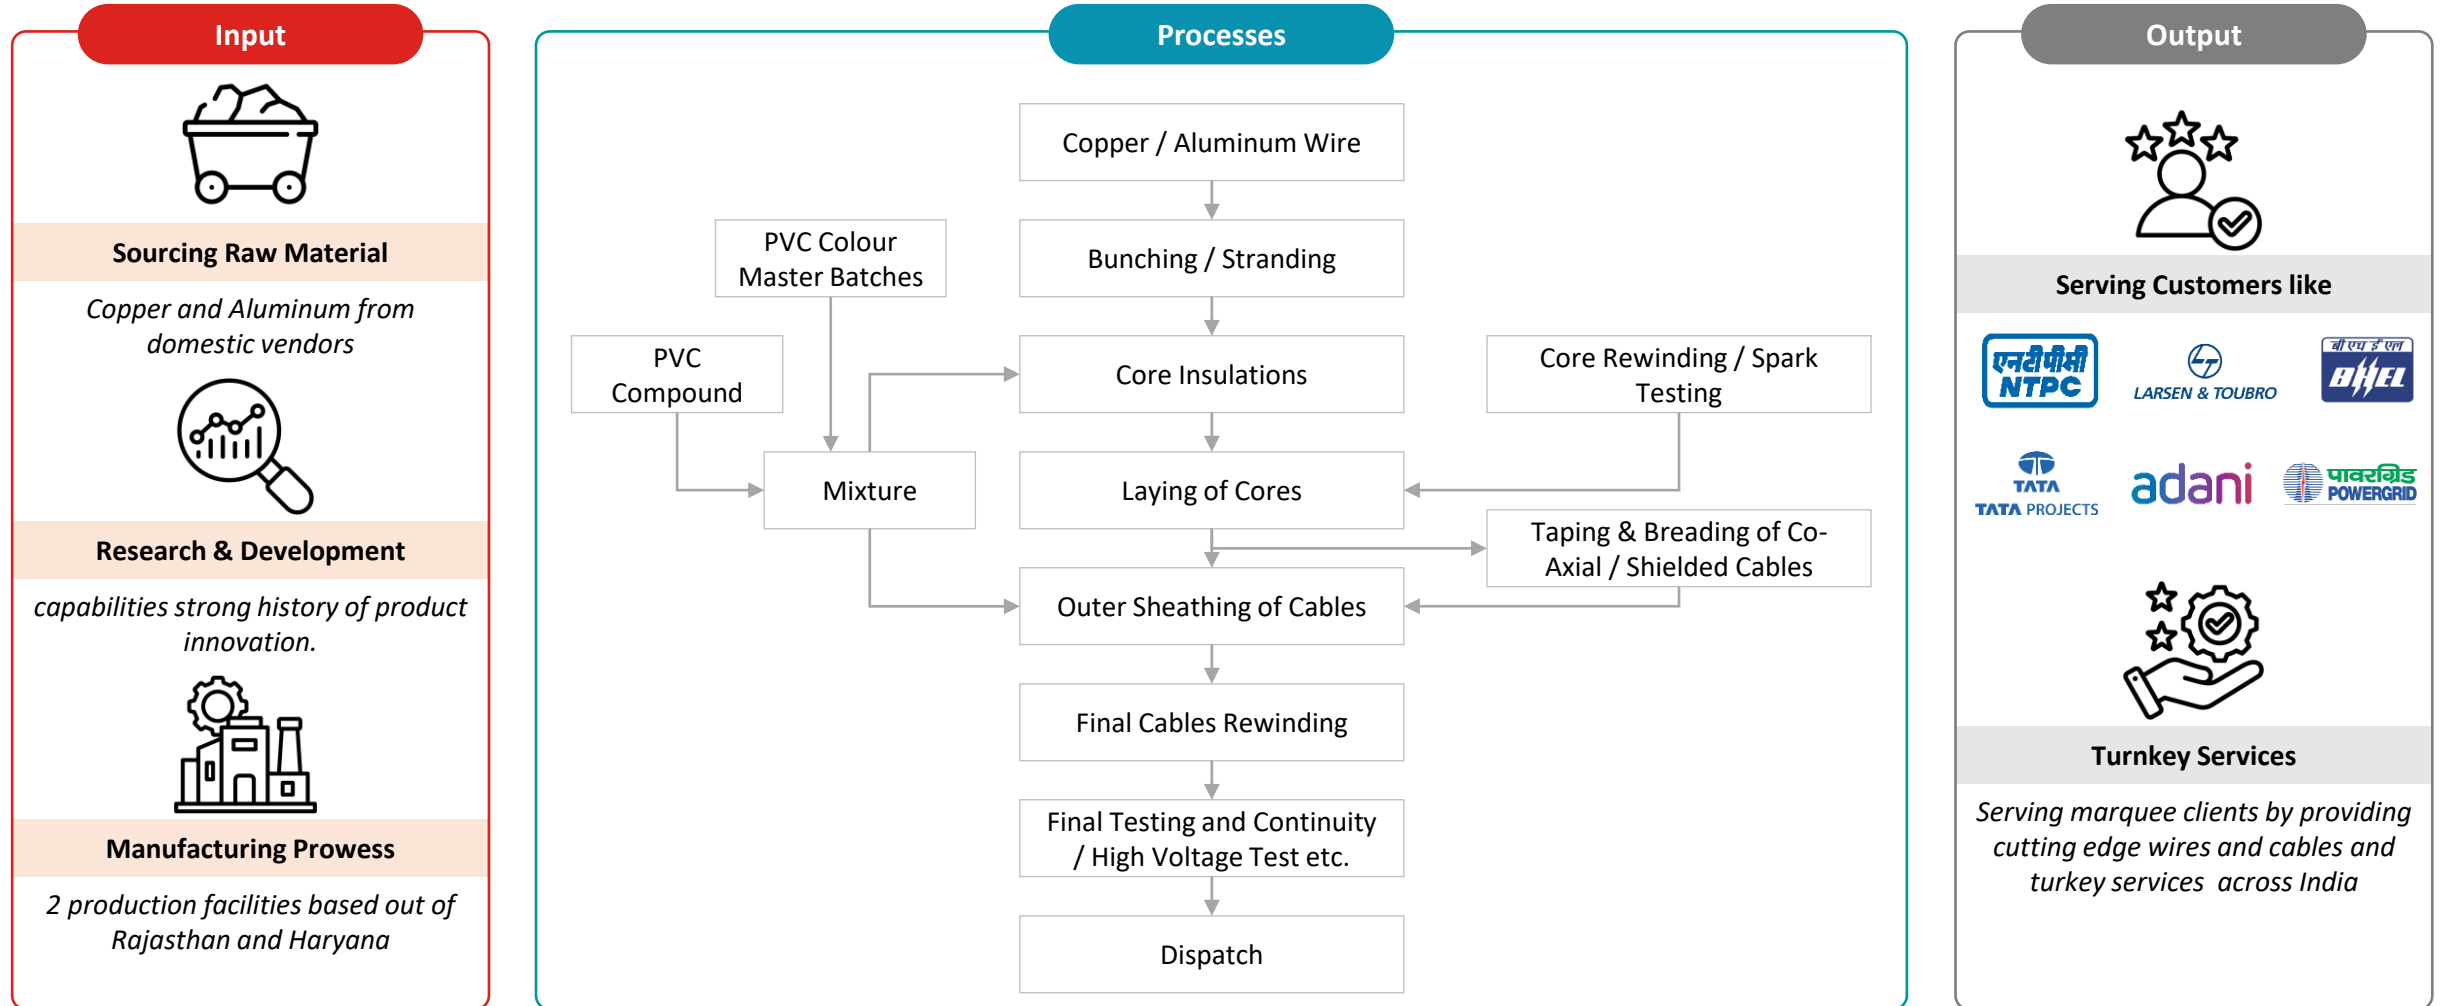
Input

Sourcing Raw Material

Copper and Aluminum from domestic vendors

Research & Development

capabilities strong history of product innovation.

Manufacturing Prowess

2 production facilities based out of Rajasthan and Haryana

Processes

Copper / Aluminum Wire

Bunching / Stranding

PVC Colour Master Batches

PVC Compound

Core Insulations

Core Rewinding / Spark Testing

Mixture

Laying of Cores

Taping & Breading of Co-Axial / Shielded Cables

Outer Sheathing of Cables

Final Cables Rewinding

Final Testing and Continuity / High Voltage Test etc.

Dispatch

Output

Serving Customers like

एनटीपीसी NTPC

LARSEN & TOUBRO

बी एच ई एल BHEL

TATA TATA PROJECTS

adani

पावरग्रिड POWERGRID

Turnkey Services

Serving marquee clients by providing cutting edge wires and cables and turkey services across India